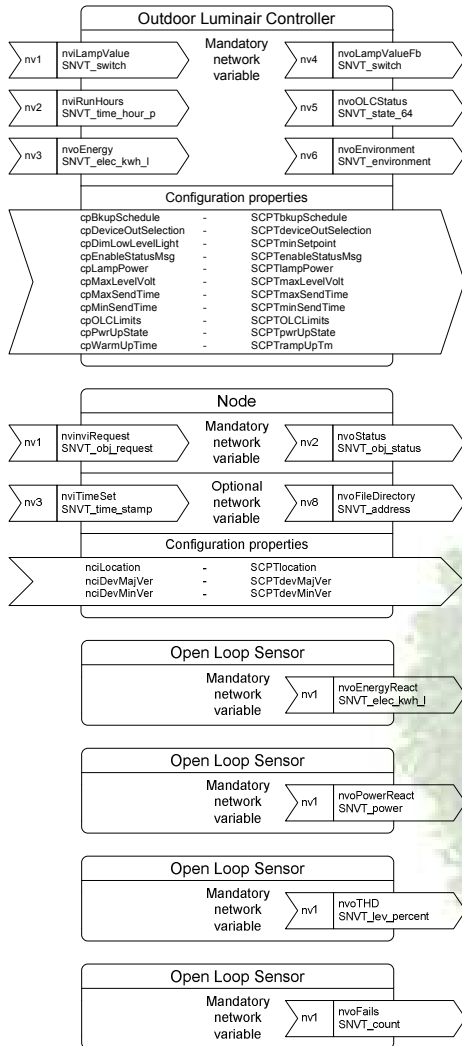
Outdoor Luminair Controller

nv1 nviLampValue SNVT_switch

Mandatory network variable

nv4 nvoLampValueFb SNVT_switch

nv2 nviRunHours SNVT_time_hour_p

nv5 nvoOLCStatus SNVT_state_64

nv3 nvoEnergy SNVT_elec_kwh_l

nv6 nvoEnvironment SNVT_environment

Configuration properties

| | | |
|---|---|---|
| cpBkupSchedule | - | SCPTbkupSchedule |
| cpDeviceOutSelection | - | SCPTdeviceOutSelection |
| cpDimLowLevelLight | - | SCPTminSetpoint |
| cpEnableStatusMsg | - | SCPTenableStatusMsg |
| cpLampPower | - | SCPTlampPower |
| cpMaxLevelVolt | - | SCPTmaxLevelVolt |
| cpMaxSendTime | - | SCPTmaxSendTime |
| cpMinSendTime | - | SCPTminSendTime |
| cpOLCLimits | - | SCPTOLCLimits |
| cpPwrUpState | - | SCPTpwrUpState |
| cpWarmUpTime | - | SCPTrampUpTm |

Node

nv1 nvinviRequest SNVT_obj_request

Mandatory network variable

nv2 nvoStatus SNVT_obj_status

nv3 nviTimeSet SNVT_time_stamp

Optional network variable

nv8 nvoFileDirectory SNVT_address

Configuration properties

| | | |
|---|---|---|
| nciLocation | - | SCPTlocation |
| nciDevMajVer | - | SCPTdevMajVer |
| nciDevMinVer | - | SCPTdevMinVer |

Open Loop Sensor

Mandatory network variable

nv1 nvoEnergyReact SNVT_elec_kwh_l

Open Loop Sensor

Mandatory network variable

nv1 nvoPowerReact SNVT_power

Open Loop Sensor

Mandatory network variable

nv1 nvoTHD SNVT_lev_percent

Open Loop Sensor

Mandatory network variable

nv1 nvoFails SNVT_count